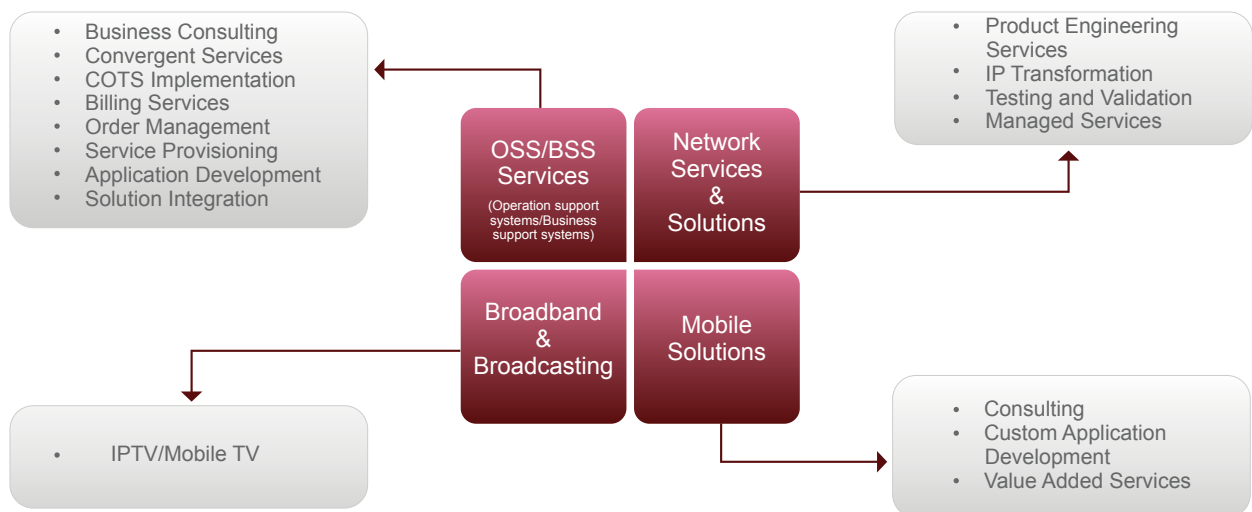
- Business Consulting
- Convergent Services
- COTS Implementation
- Billing Services
- Order Management
- Service Provisioning
- Application Development
- Solution Integration

OSS/BSS Services
(Operation support systems/Business support systems)

Network Services & Solutions

- Product Engineering Services
- IP Transformation
- Testing and Validation
- Managed Services

Broadband & Broadcasting

Mobile Solutions

- IPTV/Mobile TV

- Consulting
- Custom Application Development
- Value Added Services